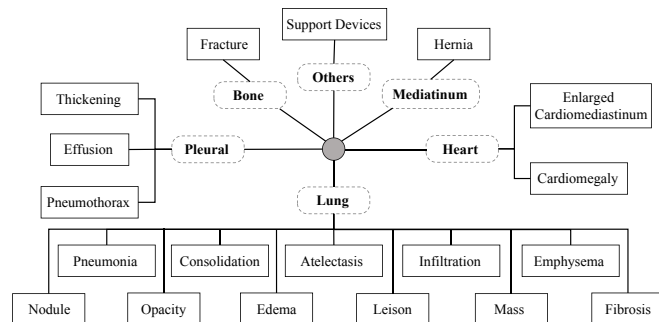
Support Devices

Fracture

Others

Hernia

Bone

Mediatinum

Thickening

Enlarged Cardiomediastinum

Effusion

Pleural

Heart

Pneumothorax

Cardiomegaly

Lung

Pneumonia

Consolidation

Atelectasis

Infiltration

Emphysema

Nodule

Opacity

Edema

Leison

Mass

Fibrosis